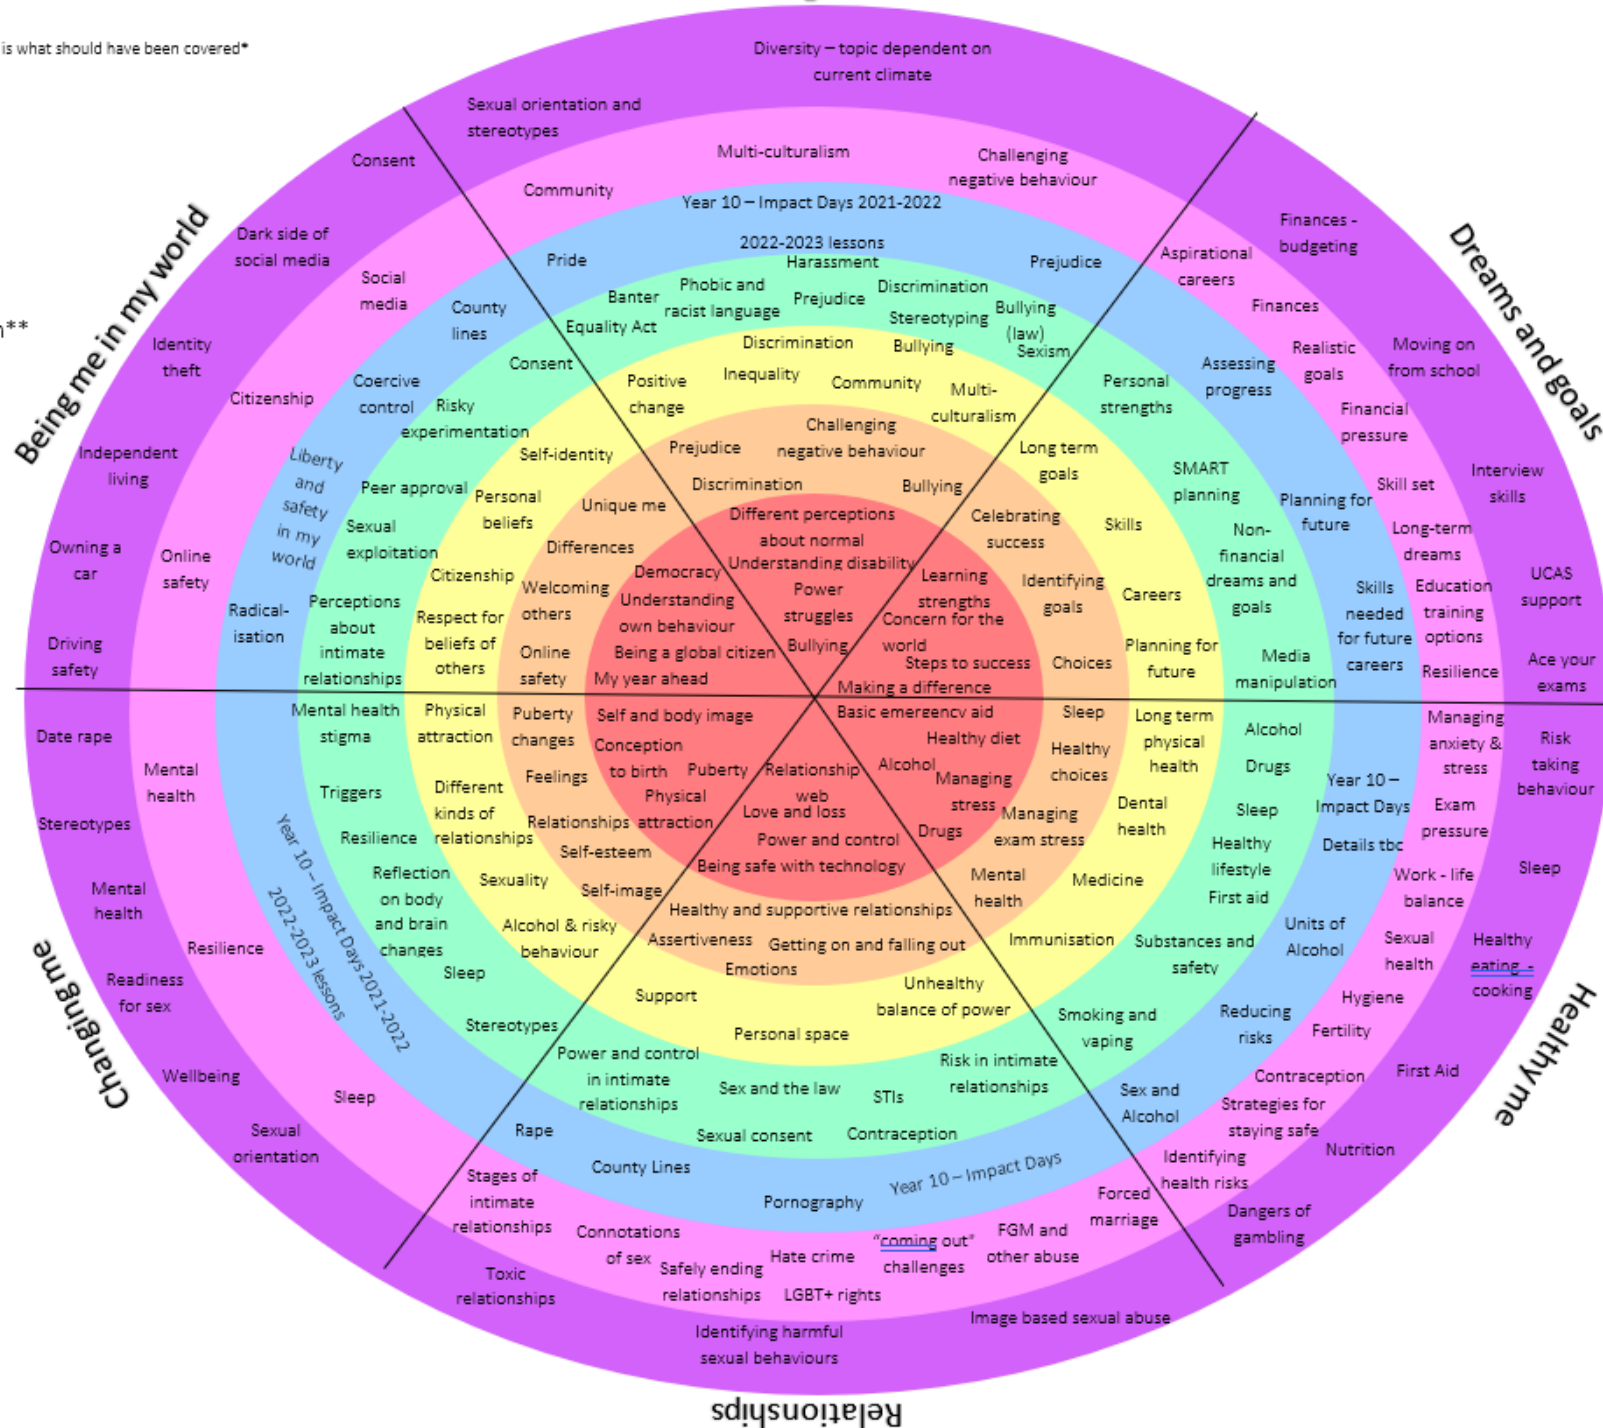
is what should have been covered*

**

Being me in my world

Dreams and goals

Healthy me

Relationships

Changing me

Diversity – topic dependent on current climate

Sexual orientation and stereotypes

Multi-culturalism

Challenging negative behaviour

Community

Consent

Dark side of social media

Social media

Identity theft

Citizenship

Independent living

Owning a car

Online safety

Driving safety

Year 10 – Impact Days 2021-2022

2022-2023 lessons

Pride

Harassment

Prejudice

County lines

Coercive control

Liberty and safety in my world

Radical-isation

Banter

Phobic and racist language

Prejudice

Discrimination

Equality Act

Stereotyping

Bullying (law)

Sexism

Consent

Risky experimentation

Peer approval

Sexual exploitation

Perceptions about intimate relationships

Discrimination

Bullying

Inequality

Community

Positive change

Multi-culturalism

Self-identity

Personal beliefs

Citizenship

Respect for beliefs of others

Challenging negative behaviour

Prejudice

Discrimination

Bullying

Unique me

Differences

Welcoming others

Online safety

Different perceptions about normal

Understanding disability

Democracy

Understanding own behaviour

Power struggles

Bullying

Being a global citizen

My year ahead

Learning strengths

Concern for the world

Steps to success

Making a difference

Celebrating success

Identifying goals

Choices

Long term goals

Personal strengths

Skills

Careers

Planning for future

SMART planning

Assessing progress

Aspirational careers

Finances - budgeting

Finances

Realistic goals

Moving on from school

Financial pressure

Planning for future

Non-financial dreams and goals

Media manipulation

Skill set

Long-term dreams

Interview skills

Skills needed for future careers

Education training options

UCAS support

Resilience

Ace your exams

Mental health stigma

Triggers

Resilience

Physical attraction

Different kinds of relationships

Reflection on body and brain changes

Sleep

Puberty changes

Feelings

Relationships

Self-esteem

Sexuality

Self-image

Alcohol & risky behaviour

Self and body image

Conception to birth

Puberty

Physical attraction

Relationship web

Love and loss

Power and control

Being safe with technology

Basic emergency aid

Healthy diet

Alcohol

Managing stress

Drugs

Managing exam stress

Sleep

Healthy choices

Long term physical health

Dental health

Medicine

Mental health

Immunisation

Alcohol

Drugs

Sleep

Healthy lifestyle

First aid

Substances and safety

Year 10 – Impact Days

Details tbc

Units of Alcohol

Managing anxiety & stress

Exam pressure

Work - life balance

Risk taking behaviour

Sleep

Sexual health

Hygiene

Fertility

Healthy eating - cooking

First Aid

Date rape

Mental health

Stereotypes

Mental health

Resilience

Readiness for sex

Wellbeing

Sleep

Sexual orientation

Year 10 – Impact Days 2021-2022

2022-2023 lessons

Healthy and supportive relationships

Assertiveness

Getting on and falling out

Emotions

Support

Unhealthy balance of power

Personal space

Stereotypes

Power and control in intimate relationships

Sex and the law

STIs

Risk in intimate relationships

Smoking and vaping

Reducing risks

Sexual consent

Contraception

Sex and Alcohol

Contraception

Strategies for staying safe

Rape

County Lines

Pornography

Year 10 – Impact Days

Forced marriage

Identifying health risks

Nutrition

Stages of intimate relationships

Connotations of sex

Safely ending relationships

Hate crime

"coming out" challenges

FGM and other abuse

Dangers of gambling

Toxic relationships

LGBT+ rights

Image based sexual abuse

Identifying harmful sexual behaviours